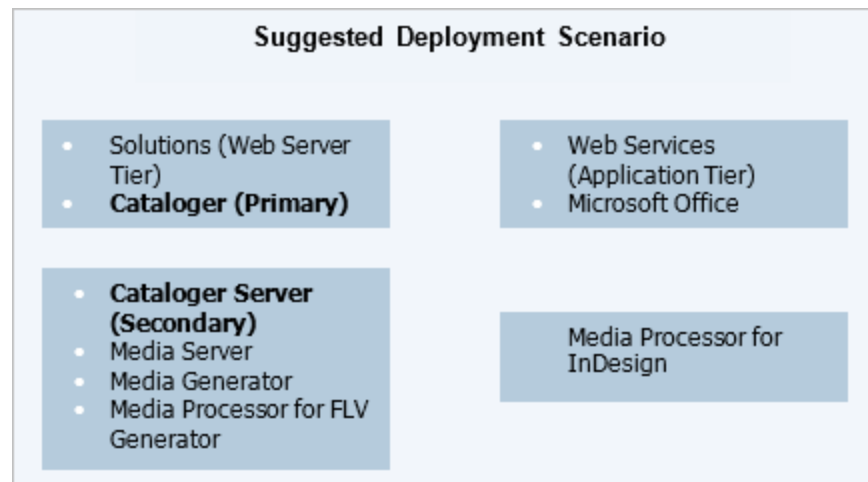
Suggested Deployment Scenario

- Solutions (Web Server Tier)
- **Cataloger (Primary)**

- Web Services (Application Tier)
- Microsoft Office

- **Cataloger Server (Secondary)**
- Media Server
- Media Generator
- Media Processor for FLV Generator

Media Processor for InDesign